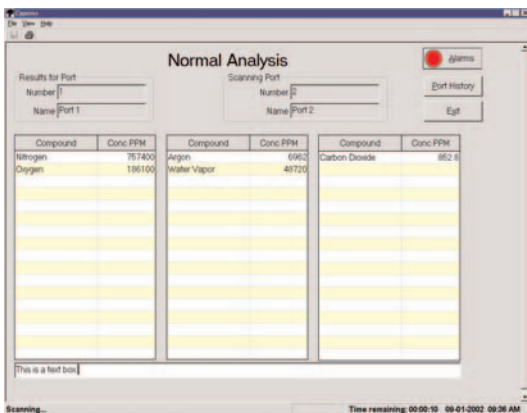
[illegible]
File View Help

Normal Analysis

Alarms

Port History

Exit

Results for Port
Number 1
Name Port 1

Scanning Port
Number 2
Name Port 2

| Compound | Conc PPM |
|---|---|
| Nitrogen | 757400 |
| Oxygen | 186100 |

| Compound | Conc PPM |
|---|---|
| Argon | 6962 |
| Water Vapor | 48720 |

| Compound | Conc PPM |
|---|---|
| Carbon Dioxide | 852.6 |

This is a text box

Scanning...

Time remaining: 00:00:10 09-01-2002 09:36 AM